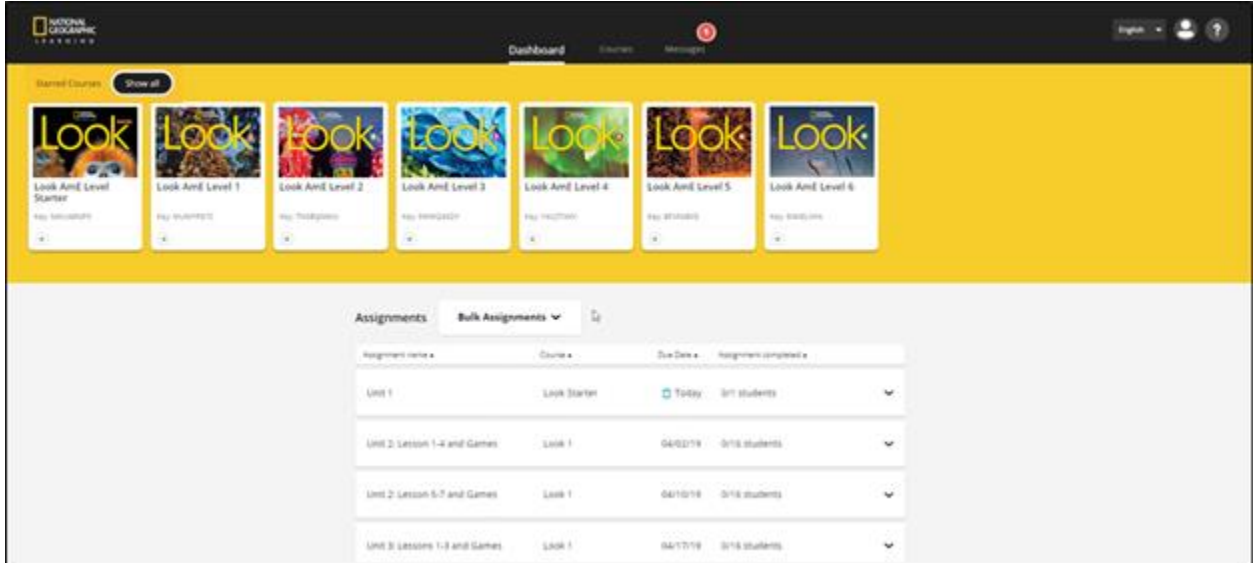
NATIONAL GEOGRAPHIC LEARNING

Dashboard Courses Messages

English

Starred Courses Show all

LOOK
Look AmE Level Starter
Key: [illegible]

LOOK
Look AmE Level 1
Key: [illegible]

LOOK
Look AmE Level 2
Key: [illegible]

LOOK
Look AmE Level 3
Key: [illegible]

LOOK
Look AmE Level 4
Key: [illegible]

LOOK
Look AmE Level 5
Key: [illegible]

LOOK
Look AmE Level 6
Key: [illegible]

Assignments Bulk Assignments

| Assignment name | Course | Due Date | Assignment completed |
|---|---|---|---|
| Unit 1 | Look Starter | Today | 0/1 students |
| Unit 2: Lesson 1-4 and Games | Look 1 | 04/02/19 | 0/16 students |
| Unit 2: Lesson 5-7 and Games | Look 1 | 04/10/19 | 0/16 students |
| Unit 3: Lessons 1-3 and Games | Look 1 | 04/17/19 | 0/16 students |